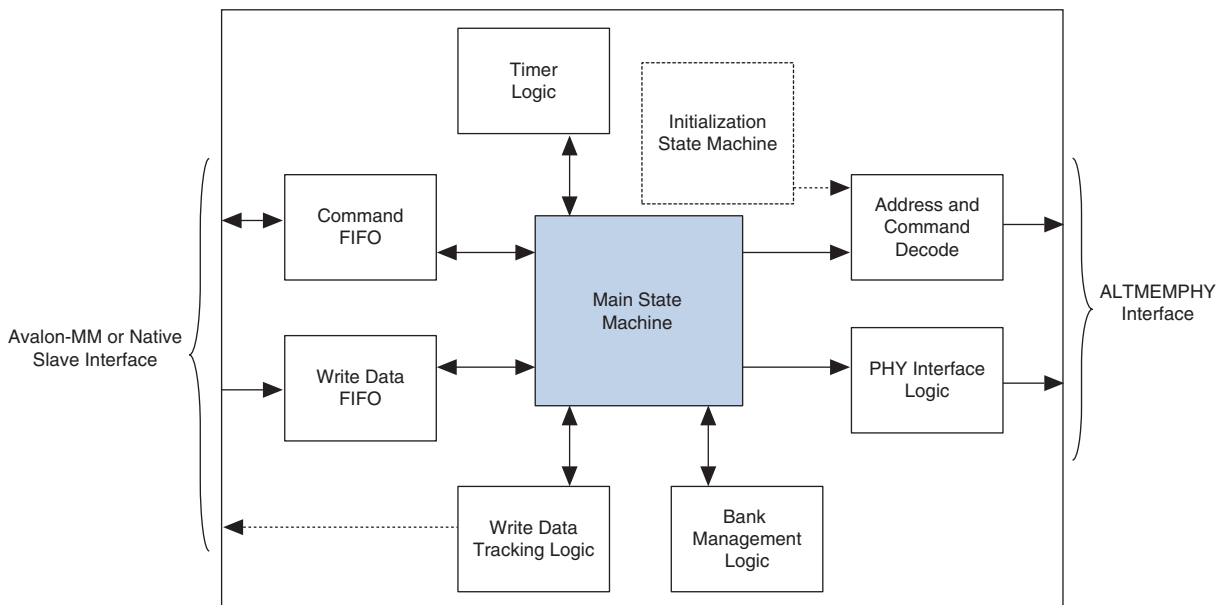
Timer Logic

Initialization State Machine

Command FIFO

Address and Command Decode

Main State Machine

ALTMEMPHY Interface

Avalon-MM or Native Slave Interface

Write Data FIFO

PHY Interface Logic

Write Data Tracking Logic

Bank Management Logic